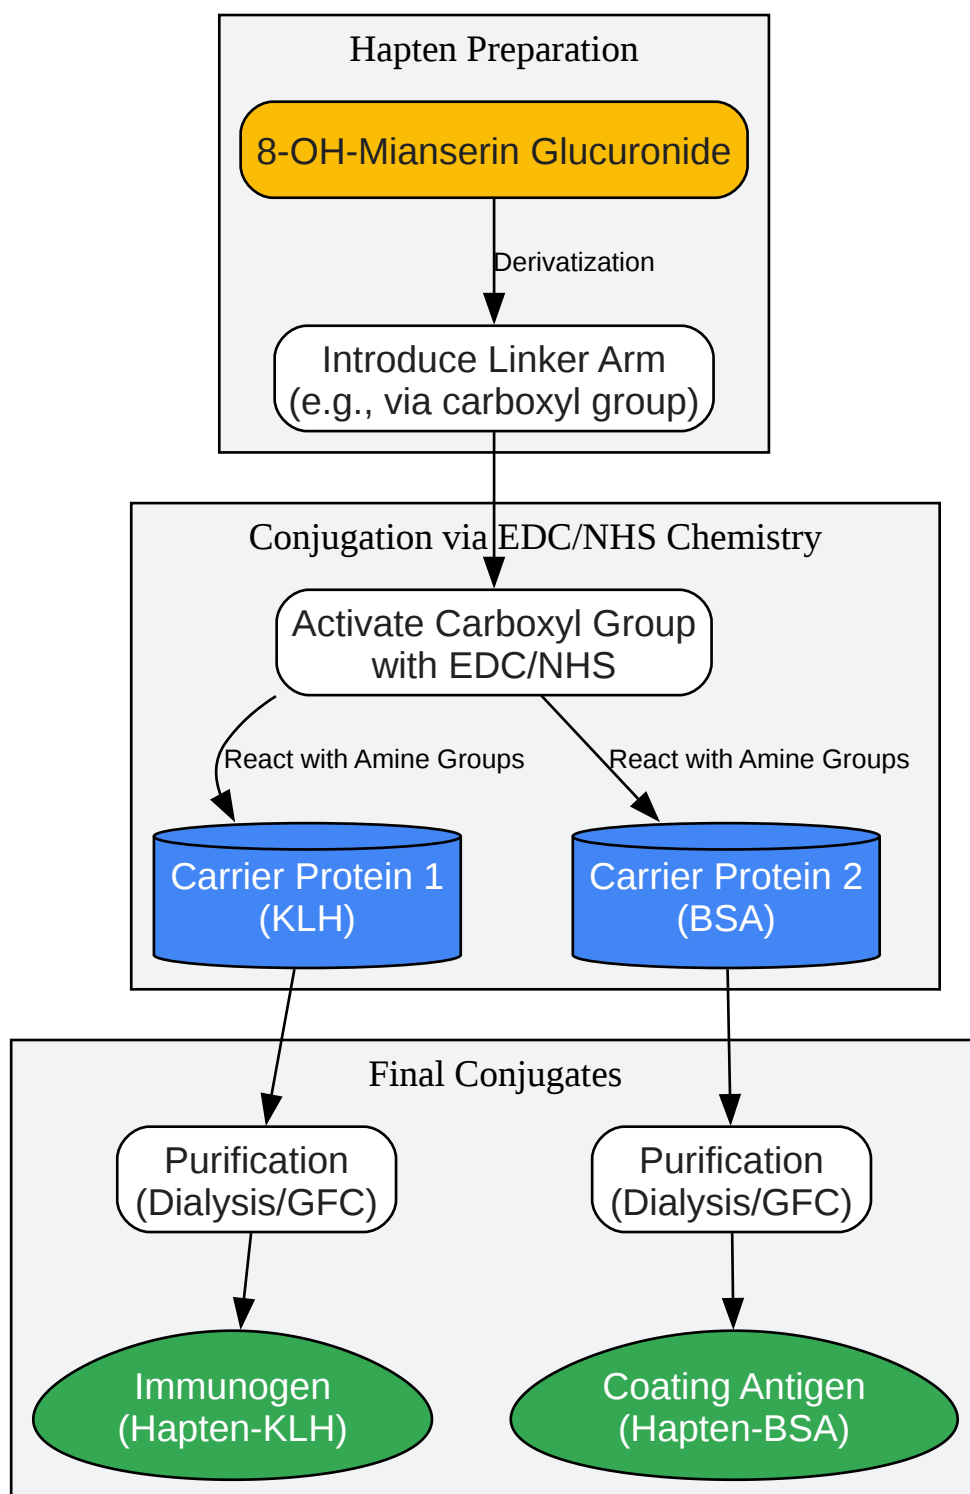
Hapten Preparation

8-OH-Mianserin Glucuronide

Derivatization

Introduce Linker Arm
(e.g., via carboxyl group)

Conjugation via EDC/NHS Chemistry

Activate Carboxyl Group
with EDC/NHS

React with Amine Groups

React with Amine Groups

Carrier Protein 1
(KLH)

Carrier Protein 2
(BSA)

Final Conjugates

Purification
(Dialysis/GFC)

Purification
(Dialysis/GFC)

Immunogen
(Hapten-KLH)

Coating Antigen
(Hapten-BSA)